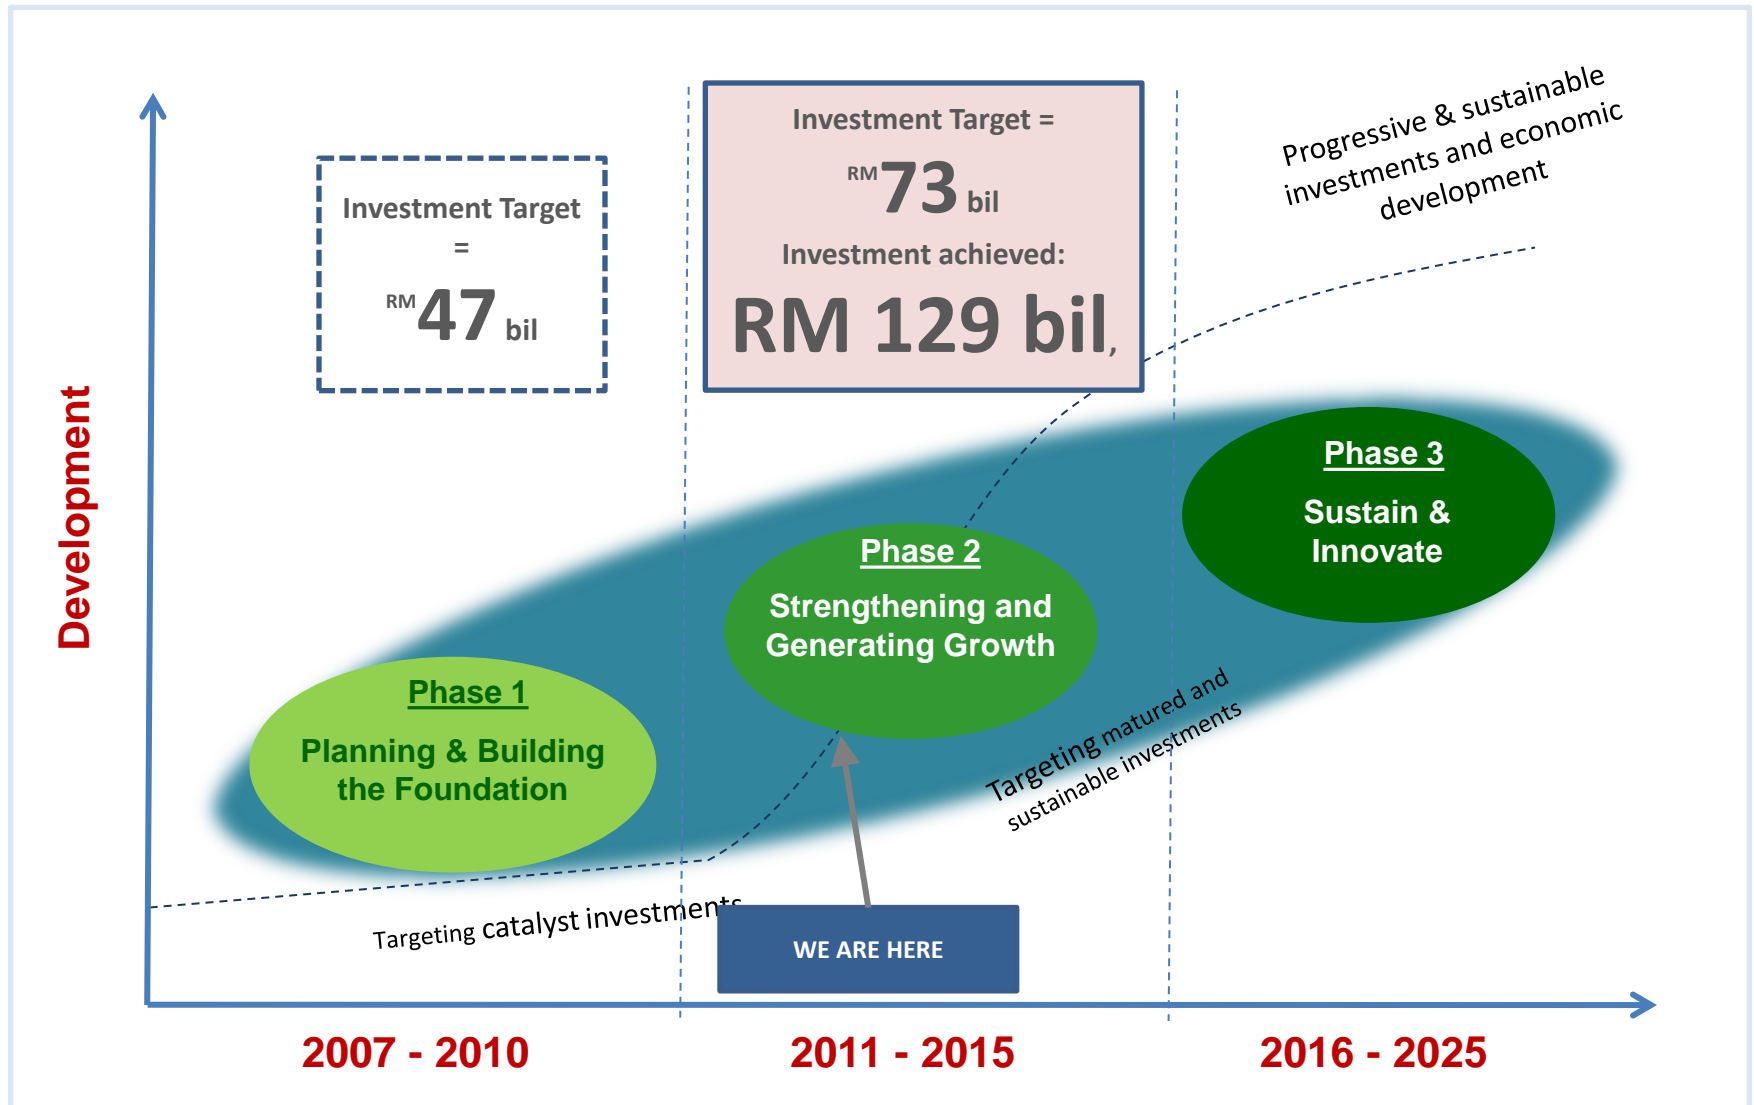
Development

Investment Target = RM 47 bil

Investment Target = RM 73 bil

Investment achieved: RM 129 bil,

Progressive & sustainable investments and economic development

Phase 1

Planning & Building the Foundation

Phase 2

Strengthening and Generating Growth

Phase 3

Sustain & Innovate

Targeting matured and sustainable investments

Targeting catalyst investments

WE ARE HERE

2007 - 2010

2011 - 2015

2016 - 2025